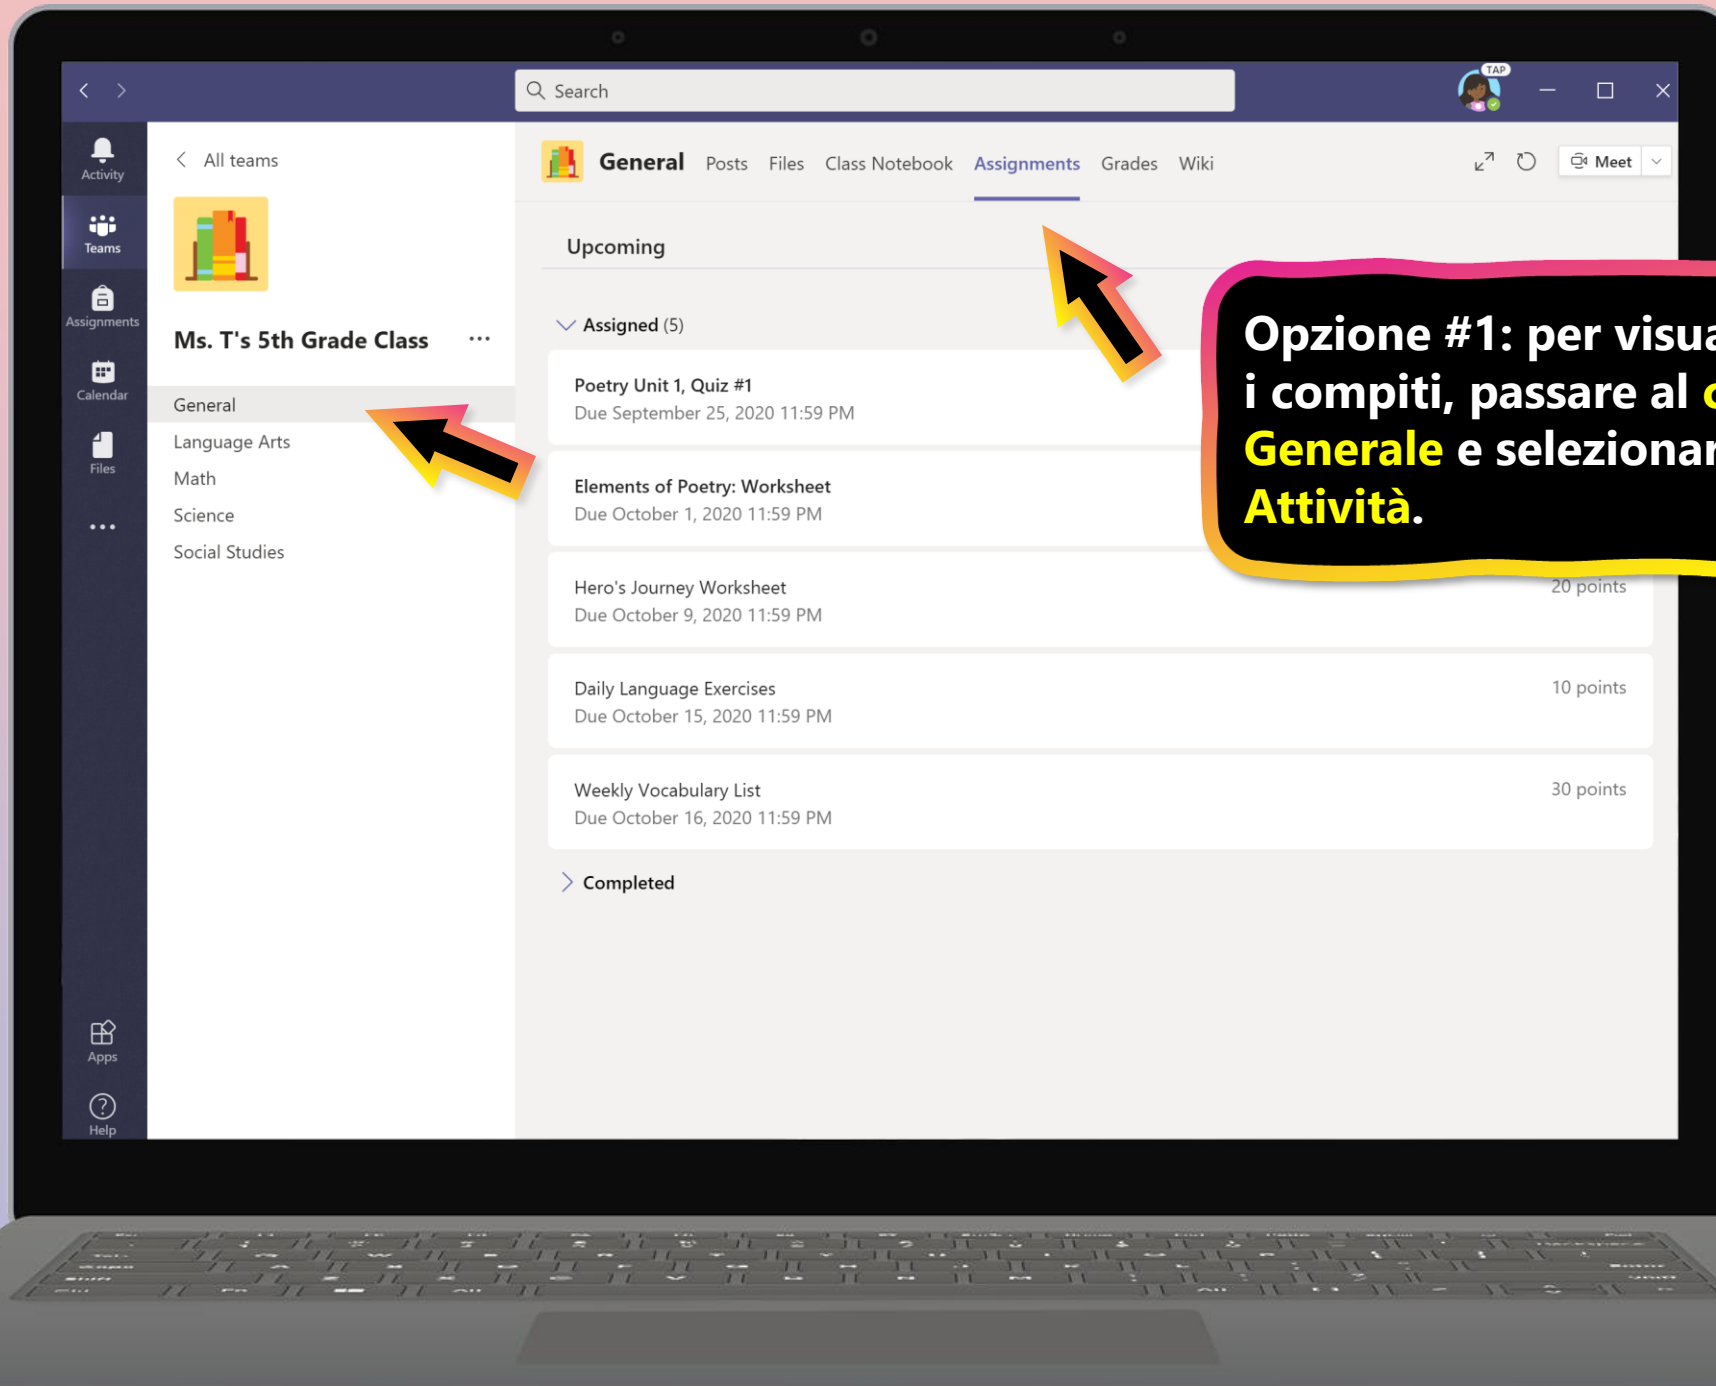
Search

TAP

Activity
Teams
Assignments
Calendar
Files
...
Apps
Help

All teams

Ms. T's 5th Grade Class ...

General
Language Arts
Math
Science
Social Studies

General Posts Files Class Notebook Assignments Grades Wiki

Meet

Upcoming

Assigned (5)

Poetry Unit 1, Quiz #1
Due September 25, 2020 11:59 PM

Elements of Poetry: Worksheet
Due October 1, 2020 11:59 PM

Hero's Journey Worksheet
Due October 9, 2020 11:59 PM
20 points

Daily Language Exercises
Due October 15, 2020 11:59 PM
10 points

Weekly Vocabulary List
Due October 16, 2020 11:59 PM
30 points

Completed

Opzione #1: per visua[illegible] i compiti, passare al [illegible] Generale e selezionar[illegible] Attività.